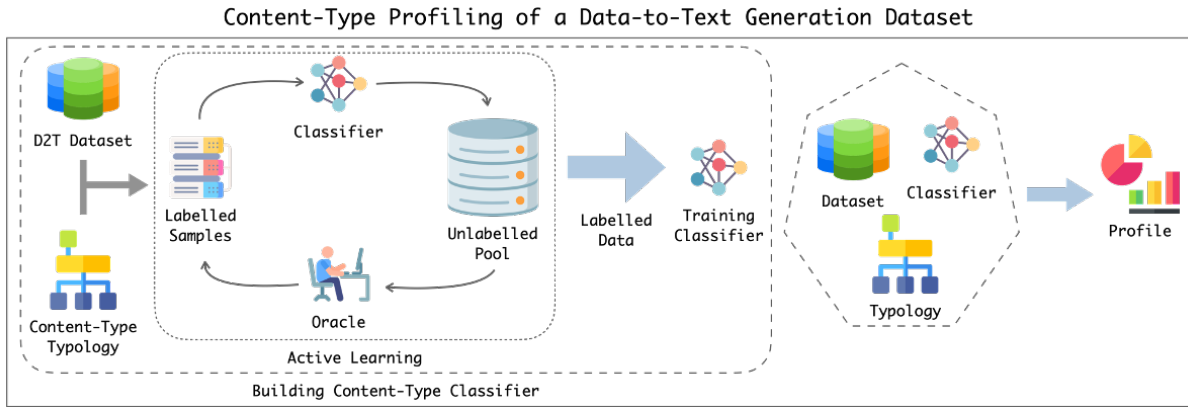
Content-Type Profiling of a Data-to-Text Generation Dataset

D2T Dataset

Content-Type Typology

Classifier

Labelled Samples

Unlabelled Pool

Oracle

Active Learning

Building Content-Type Classifier

Labelled Data

Training Classifier

Dataset

Classifier

Typology

Profile